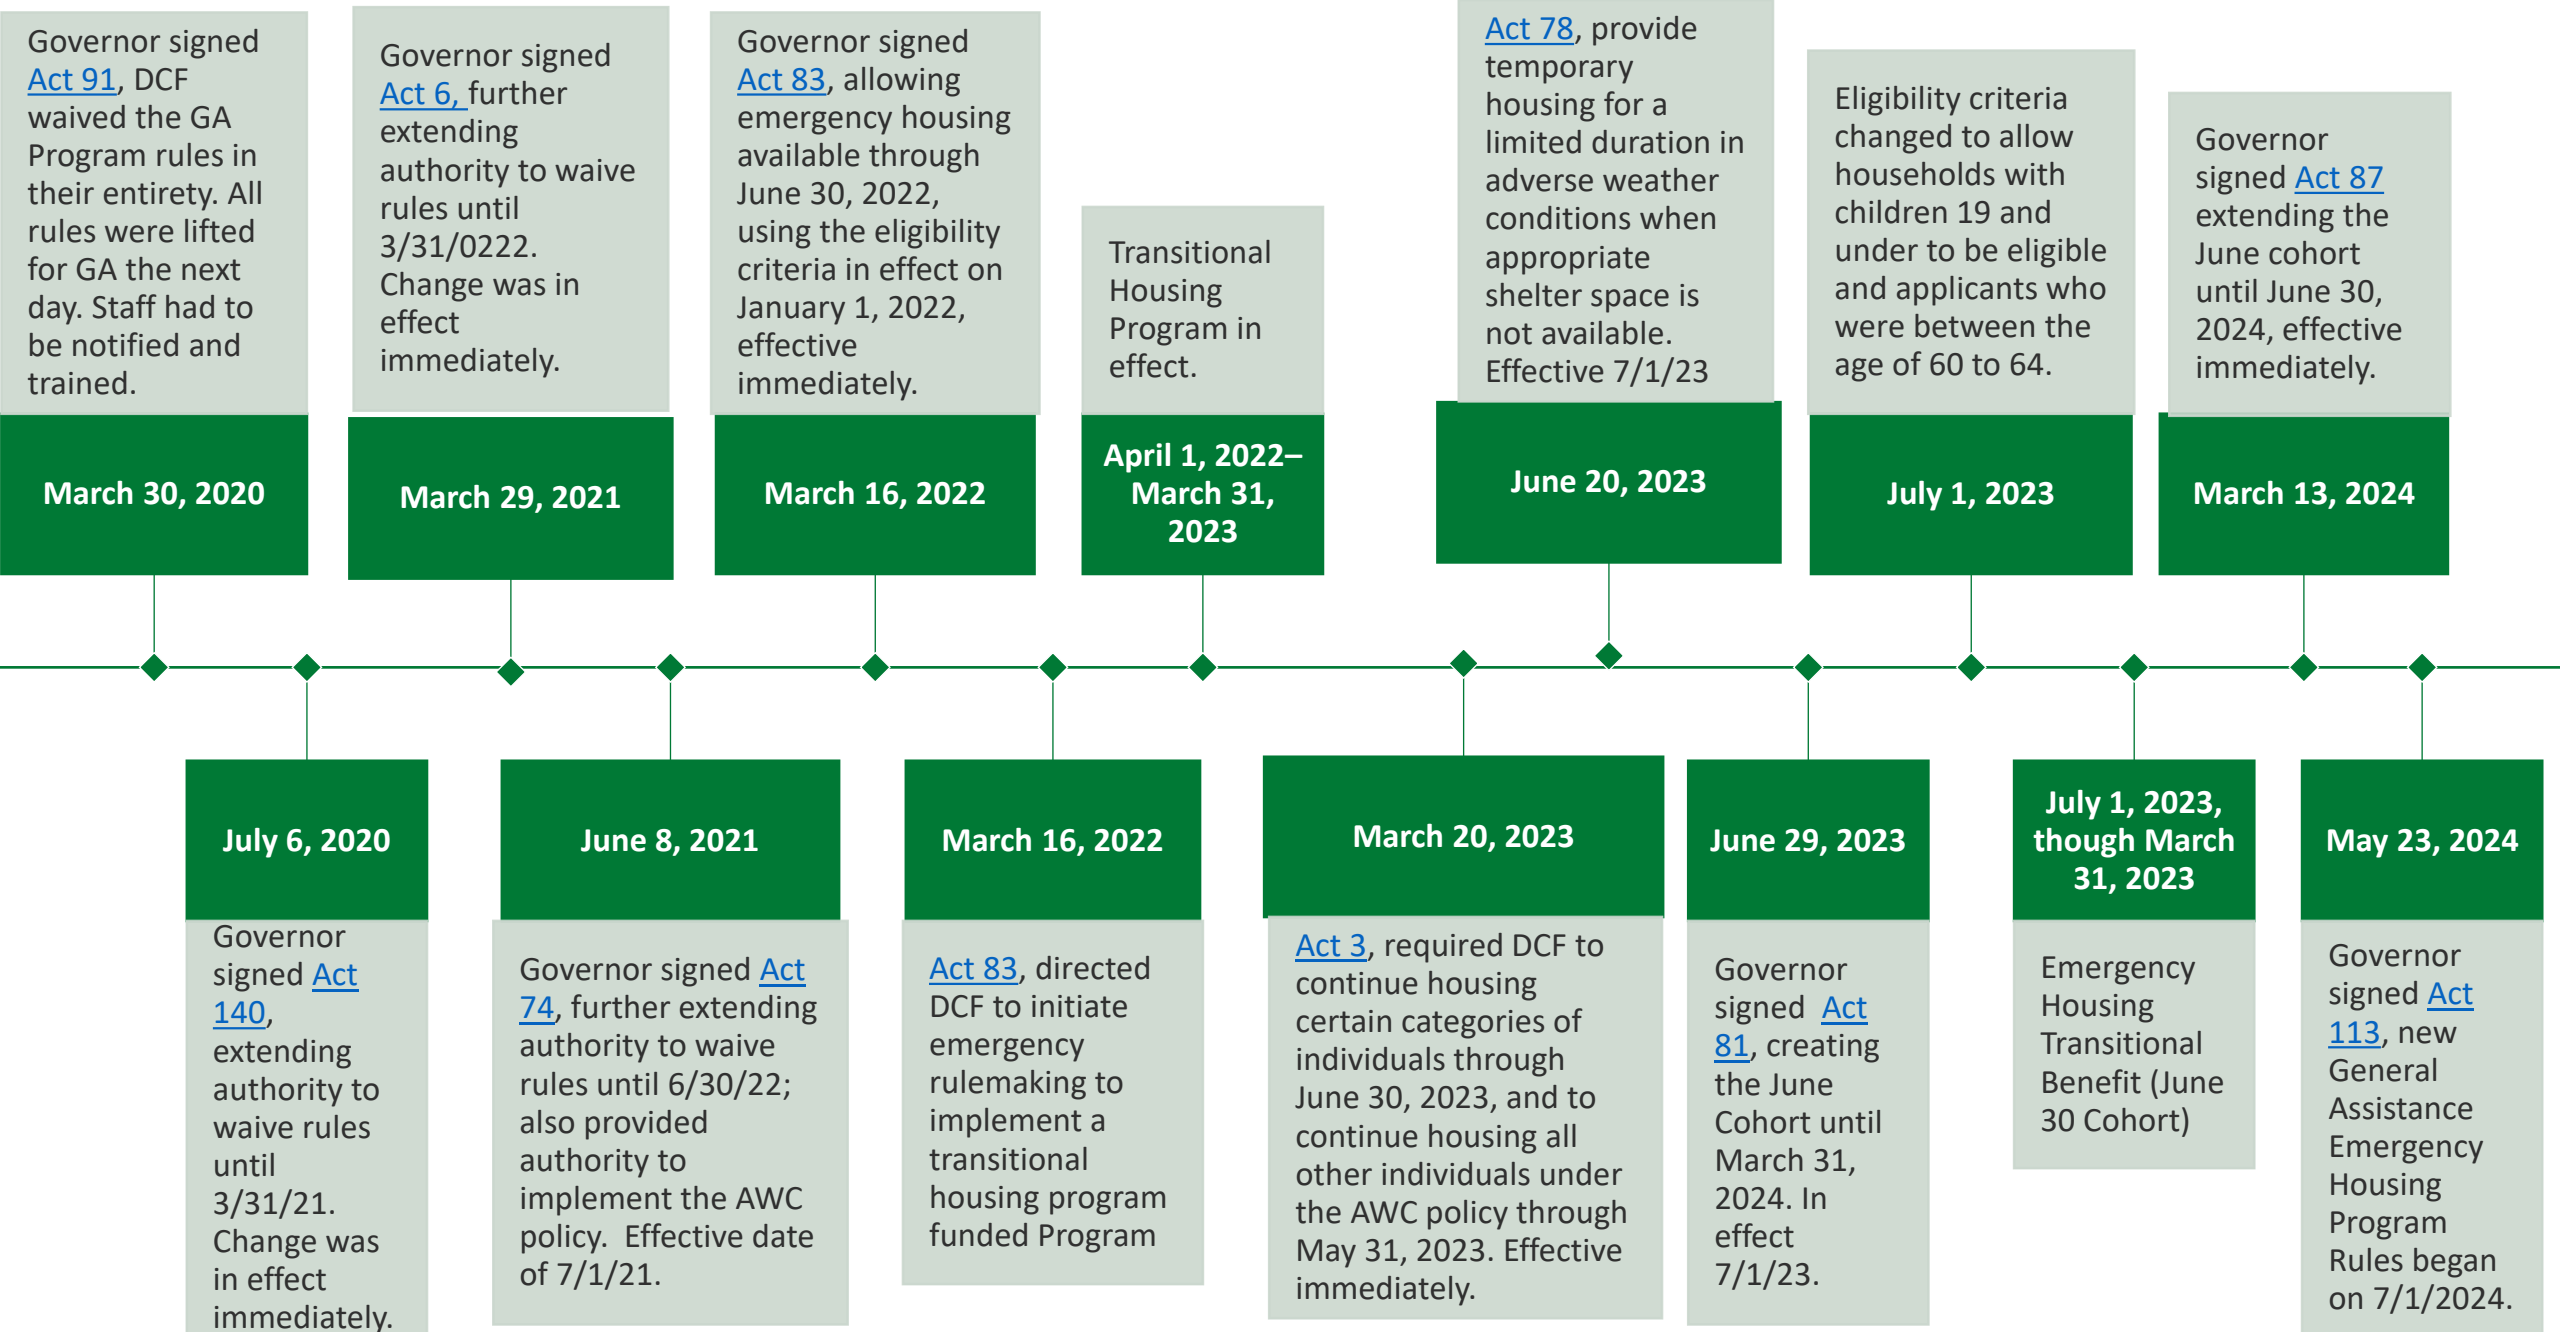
Governor signed Act 91, DCF waived the GA Program rules in their entirety. All rules were lifted for GA the next day. Staff had to be notified and trained.

March 30, 2020

July 6, 2020

Governor signed Act 140, extending authority to waive rules until 3/31/21. Change was in effect immediately.

Governor signed Act 6, further extending authority to waive rules until 3/31/0222. Change was in effect immediately.

March 29, 2021

June 8, 2021

Governor signed Act 74, further extending authority to waive rules until 6/30/22; also provided authority to implement the AWC policy. Effective date of 7/1/21.

Governor signed Act 83, allowing emergency housing available through June 30, 2022, using the eligibility criteria in effect on January 1, 2022, effective immediately.

March 16, 2022

March 16, 2022

Act 83, directed DCF to initiate emergency rulemaking to implement a transitional housing program funded Program

Transitional Housing Program in effect.

April 1, 2022–March 31, 2023

March 20, 2023

Act 3, required DCF to continue housing certain categories of individuals through June 30, 2023, and to continue housing all other individuals under the AWC policy through May 31, 2023. Effective immediately.

Act 78, provide temporary housing for a limited duration in adverse weather conditions when appropriate shelter space is not available. Effective 7/1/23

June 20, 2023

June 29, 2023

Governor signed Act 81, creating the June Cohort until March 31, 2024. In effect 7/1/23.

Eligibility criteria changed to allow households with children 19 and under to be eligible and applicants who were between the age of 60 to 64.

July 1, 2023

July 1, 2023, though March 31, 2023

Emergency Housing Transitional Benefit (June 30 Cohort)

Governor signed Act 87 extending the June cohort until June 30, 2024, effective immediately.

March 13, 2024

May 23, 2024

Governor signed Act 113, new General Assistance Emergency Housing Program Rules began on 7/1/2024.